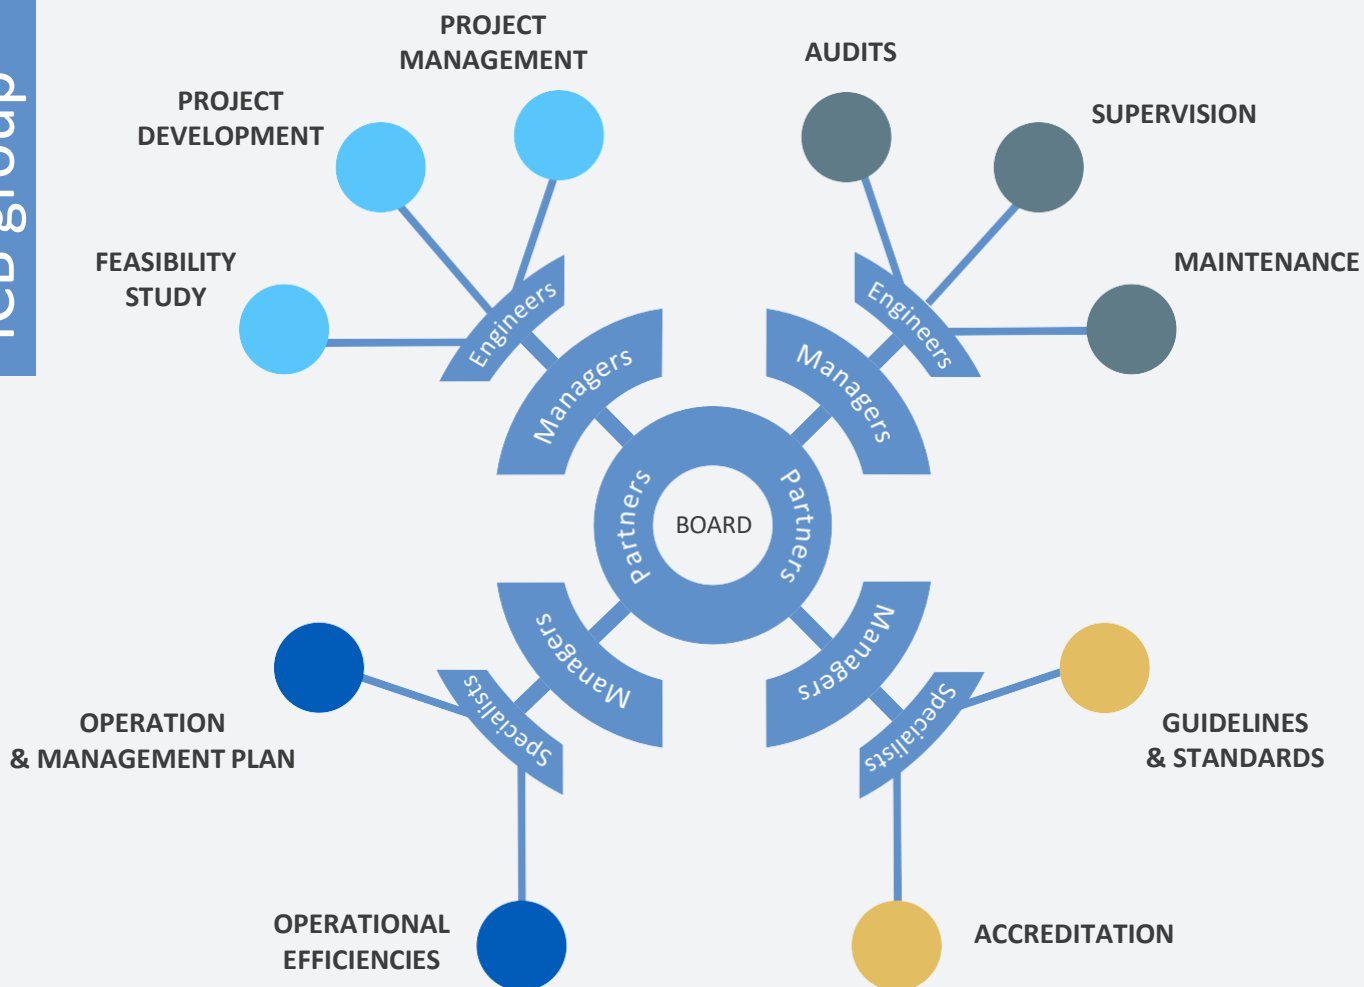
ICB group

PROJECT MANAGEMENT

PROJECT DEVELOPMENT

FEASIBILITY STUDY

AUDITS

SUPERVISION

MAINTENANCE

Engineers

Managers

Engineers

Managers

Partners

BOARD

Partners

Managers

Specialists

Managers

Specialists

OPERATION & MANAGEMENT PLAN

GUIDELINES & STANDARDS

OPERATIONAL EFFICIENCIES

ACCREDITATION